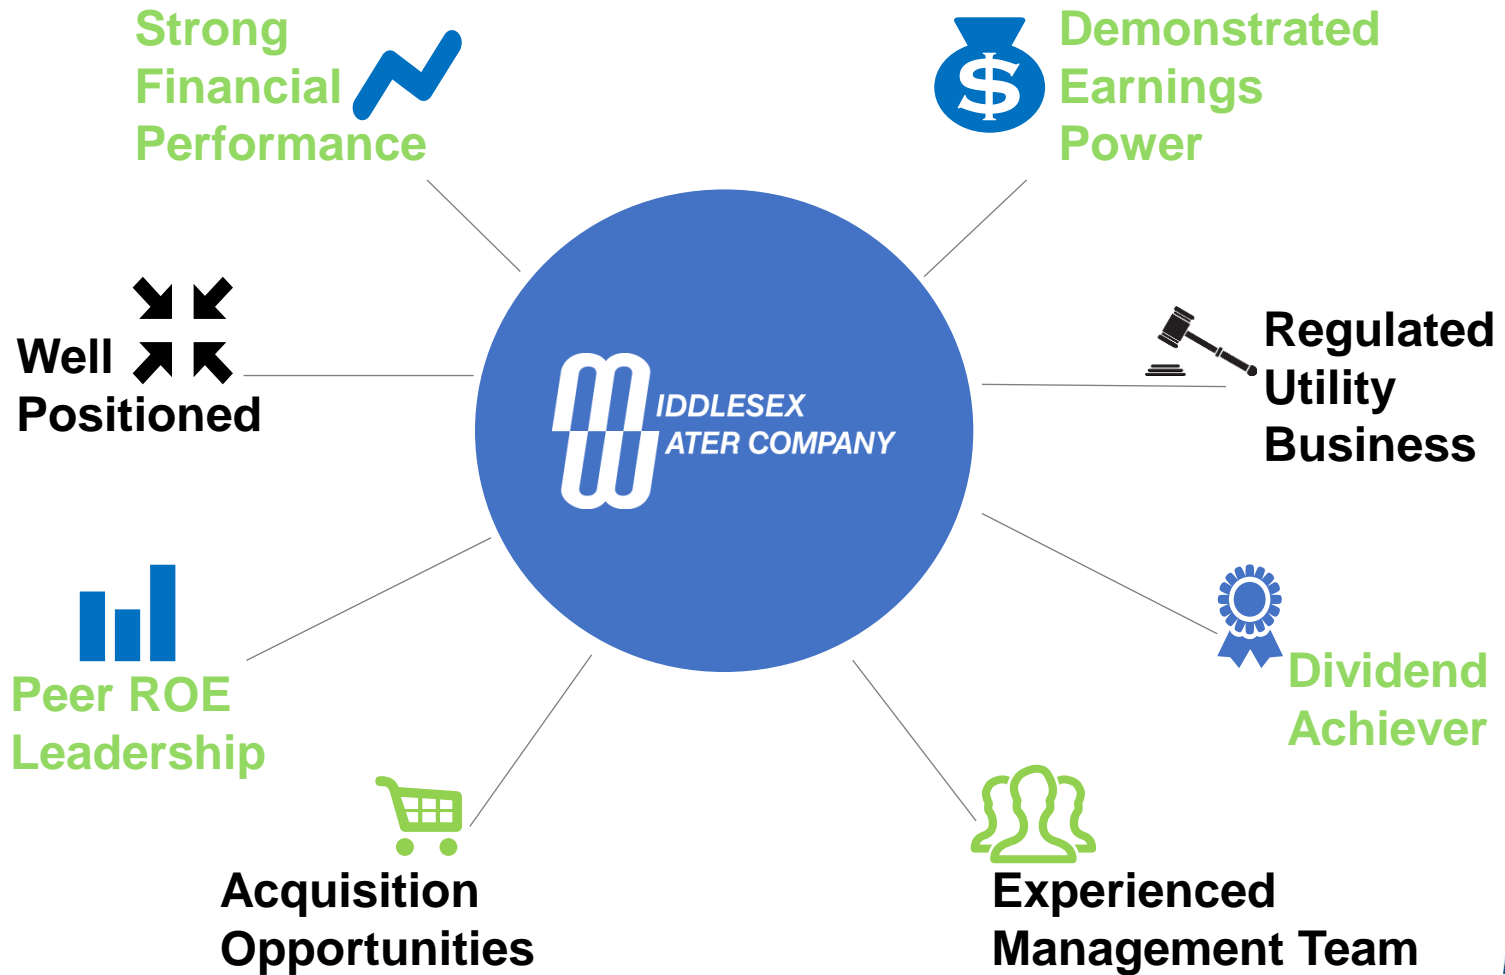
Strong Financial Performance

Demonstrated Earnings Power

Well Positioned

IDDLESEX
ATER COMPANY

Regulated Utility Business

Peer ROE Leadership

Dividend Achiever

Acquisition Opportunities

Experienced Management Team